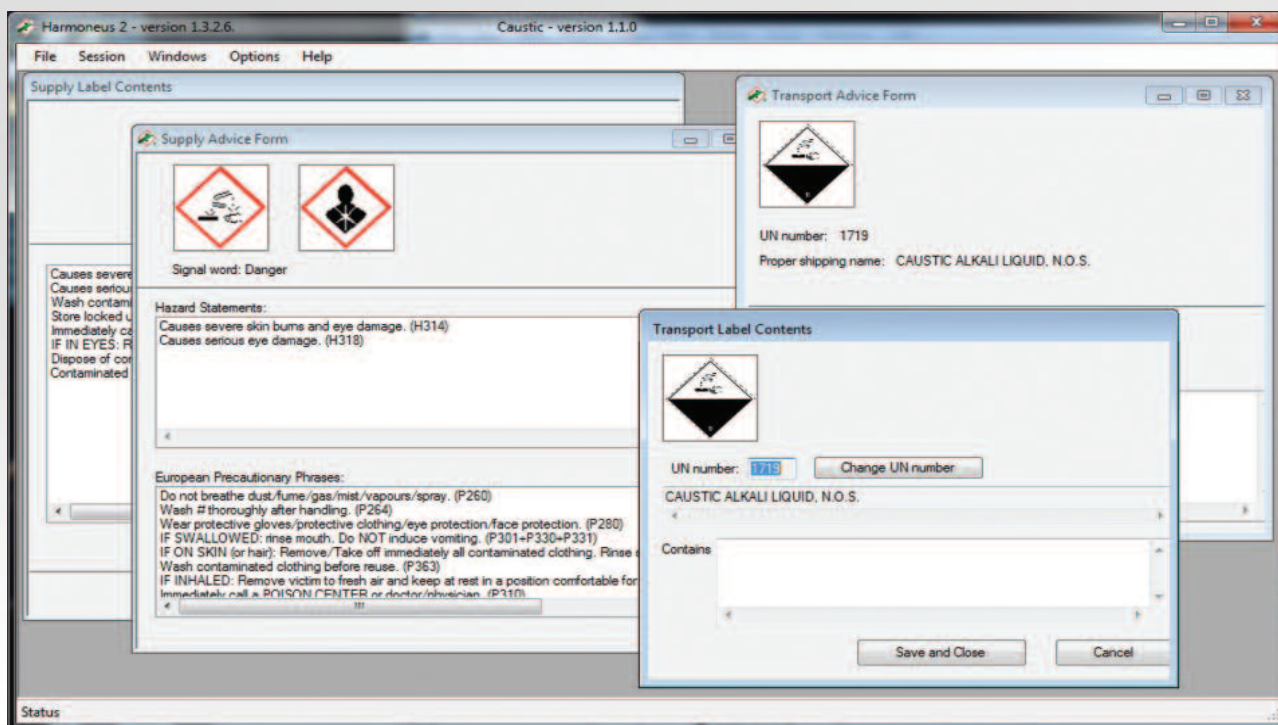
Harmoneus 2 - version 1.3.2.6.

Caustic - version 1.1.0

File Session Windows Options Help

Supply Label Contents

Causes severe
Causes seriou
Wash contami
Store locked u
Immediately ca
IF IN EYES: R
Dispose of co
Contaminated

Supply Advice Form

Signal word: Danger

Hazard Statements:
Causes severe skin burns and eye damage. (H314)
Causes serious eye damage. (H318)

European Precautionary Phrases:
Do not breathe dust/fume/gas/mist/vapours/spray. (P260)
Wash # thoroughly after handling. (P264)
Wear protective gloves/protective clothing/eye protection/face protection. (P280)
IF SWALLOWED: rinse mouth. Do NOT induce vomiting. (P301+P330+P331)
IF ON SKIN (or hair): Remove/Take off immediately all contaminated clothing. Rinse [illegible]
Wash contaminated clothing before reuse. (P363)
IF INHALED: Remove victim to fresh air and keep at rest in a position comfortable for
Immediately call a POISON CENTER or doctor/physician. (P310)

Transport Advice Form

UN number: 1719
Proper shipping name: CAUSTIC ALKALI LIQUID, N.O.S.

Transport Label Contents

UN number: 1719
Change UN number

CAUSTIC ALKALI LIQUID, N.O.S.

Contains

Save and Close
Cancel

Status